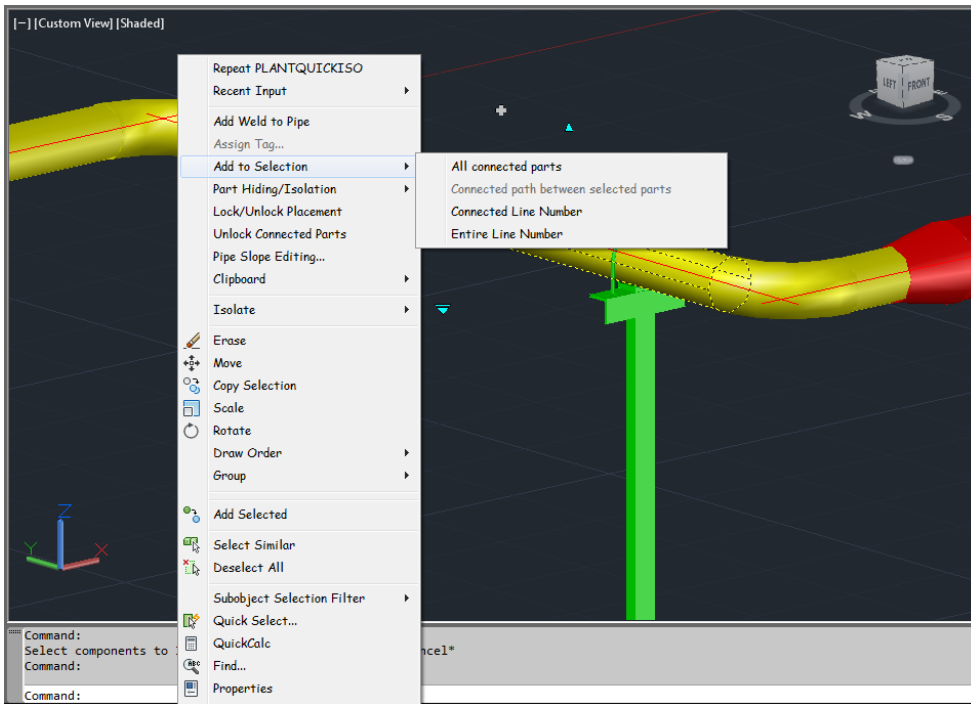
[−] [Custom View] [Shaded]

Repeat PLANTQUICKISO
Recent Input
Add Weld to Pipe
Assign Tag...
Add to Selection
Part Hiding/Isolation
Lock/Unlock Placement
Unlock Connected Parts
Pipe Slope Editing...
Clipboard
Isolate
Erase
Move
Copy Selection
Scale
Rotate
Draw Order
Group
Add Selected
Select Similar
Deselect All
Subobject Selection Filter
Quick Select...
QuickCalc
Find...
Properties

All connected parts
Connected path between selected parts
Connected Line Number
Entire Line Number

LEFT FRONT
W S

Z
Y X

Command:
Select components to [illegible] ncel*
Command:
Command: